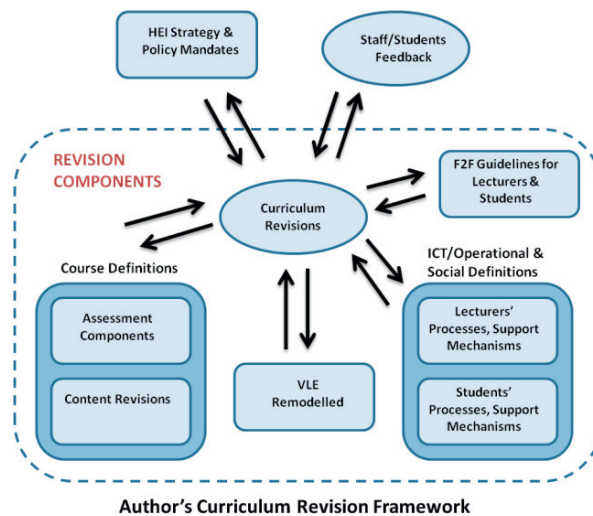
HEI Strategy & Policy Mandates

Staff/Students Feedback

REVISION COMPONENTS

Curriculum Revisions

F2F Guidelines for Lecturers & Students

Course Definitions

ICT/Operational & Social Definitions

Assessment Components

Content Revisions

VLE Remodelled

Lecturers' Processes, Support Mechanisms

Students' Processes, Support Mechanisms

Author's Curriculum Revision Framework